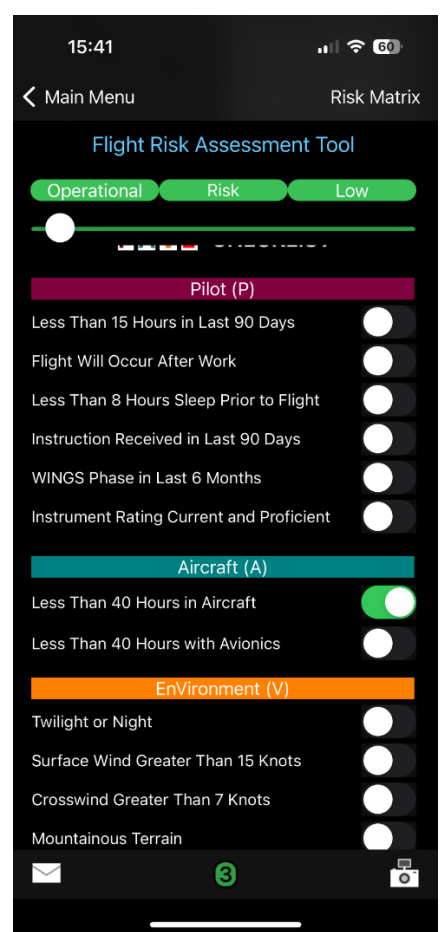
15:41

60

Main Menu

Risk Matrix

Flight Risk Assessment Tool

Operational Risk Low

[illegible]

Pilot (P)

Less Than 15 Hours in Last 90 Days

Flight Will Occur After Work

Less Than 8 Hours Sleep Prior to Flight

Instruction Received in Last 90 Days

WINGS Phase in Last 6 Months

Instrument Rating Current and Proficient

Aircraft (A)

Less Than 40 Hours in Aircraft

Less Than 40 Hours with Avionics

EnVironment (V)

Twilight or Night

Surface Wind Greater Than 15 Knots

Crosswind Greater Than 7 Knots

Mountainous Terrain

3